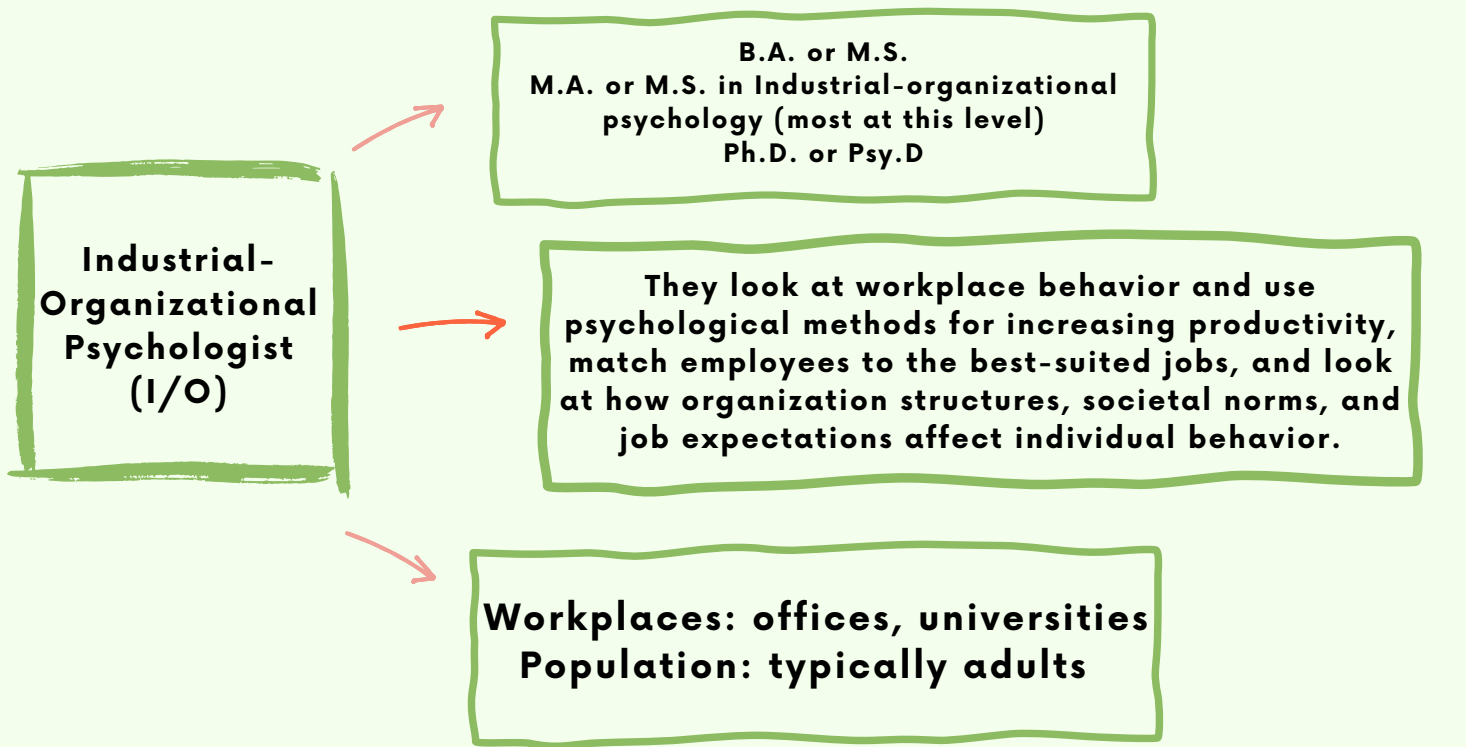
Industrial-Organizational Psychologist (I/O)

B.A. or M.S.
M.A. or M.S. in Industrial-organizational psychology (most at this level)
Ph.D. or Psy.D

They look at workplace behavior and use psychological methods for increasing productivity, match employees to the best-suited jobs, and look at how organization structures, societal norms, and job expectations affect individual behavior.

Workplaces: offices, universities
Population: typically adults